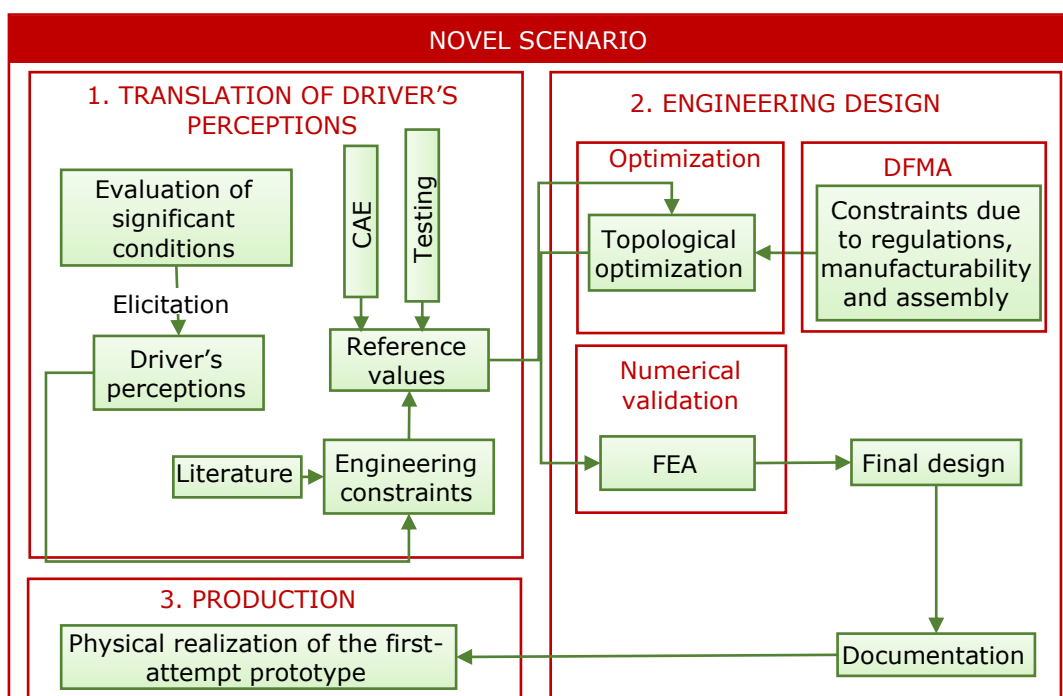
NOVEL SCENARIO

1. TRANSLATION OF DRIVER'S PERCEPTIONS

Evaluation of significant conditions

Elicitation

Driver's perceptions

CAE

Testing

Reference values

Literature

Engineering constraints

2. ENGINEERING DESIGN

Optimization

Topological optimization

DFMA

Constraints due to regulations, manufacturability and assembly

Numerical validation

FEA

Final design

Documentation

3. PRODUCTION

Physical realization of the first-attempt prototype